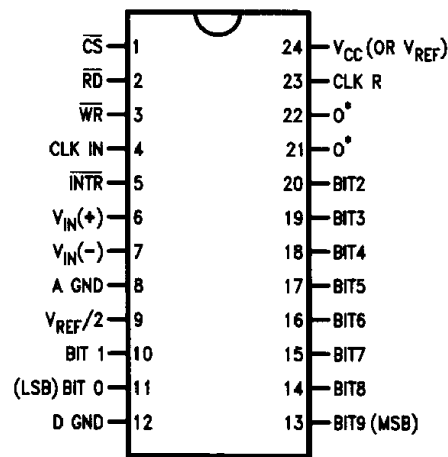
$\overline{CS}$ 1
$\overline{RD}$ 2
$\overline{WR}$ 3
CLK IN 4
$\overline{INTR}$ 5
$V_{IN}(+)$ 6
$V_{IN}(-)$ 7
A GND 8
$V_{REF}/2$ 9
BIT 1 10
(LSB) BIT 0 11
D GND 12

24 $V_{CC}$ (OR $V_{REF}$)
23 CLK R
22 $0^*$
21 $0^*$
20 BIT2
19 BIT3
18 BIT4
17 BIT5
16 BIT6
15 BIT7
14 BIT8
13 BIT9 (MSB)